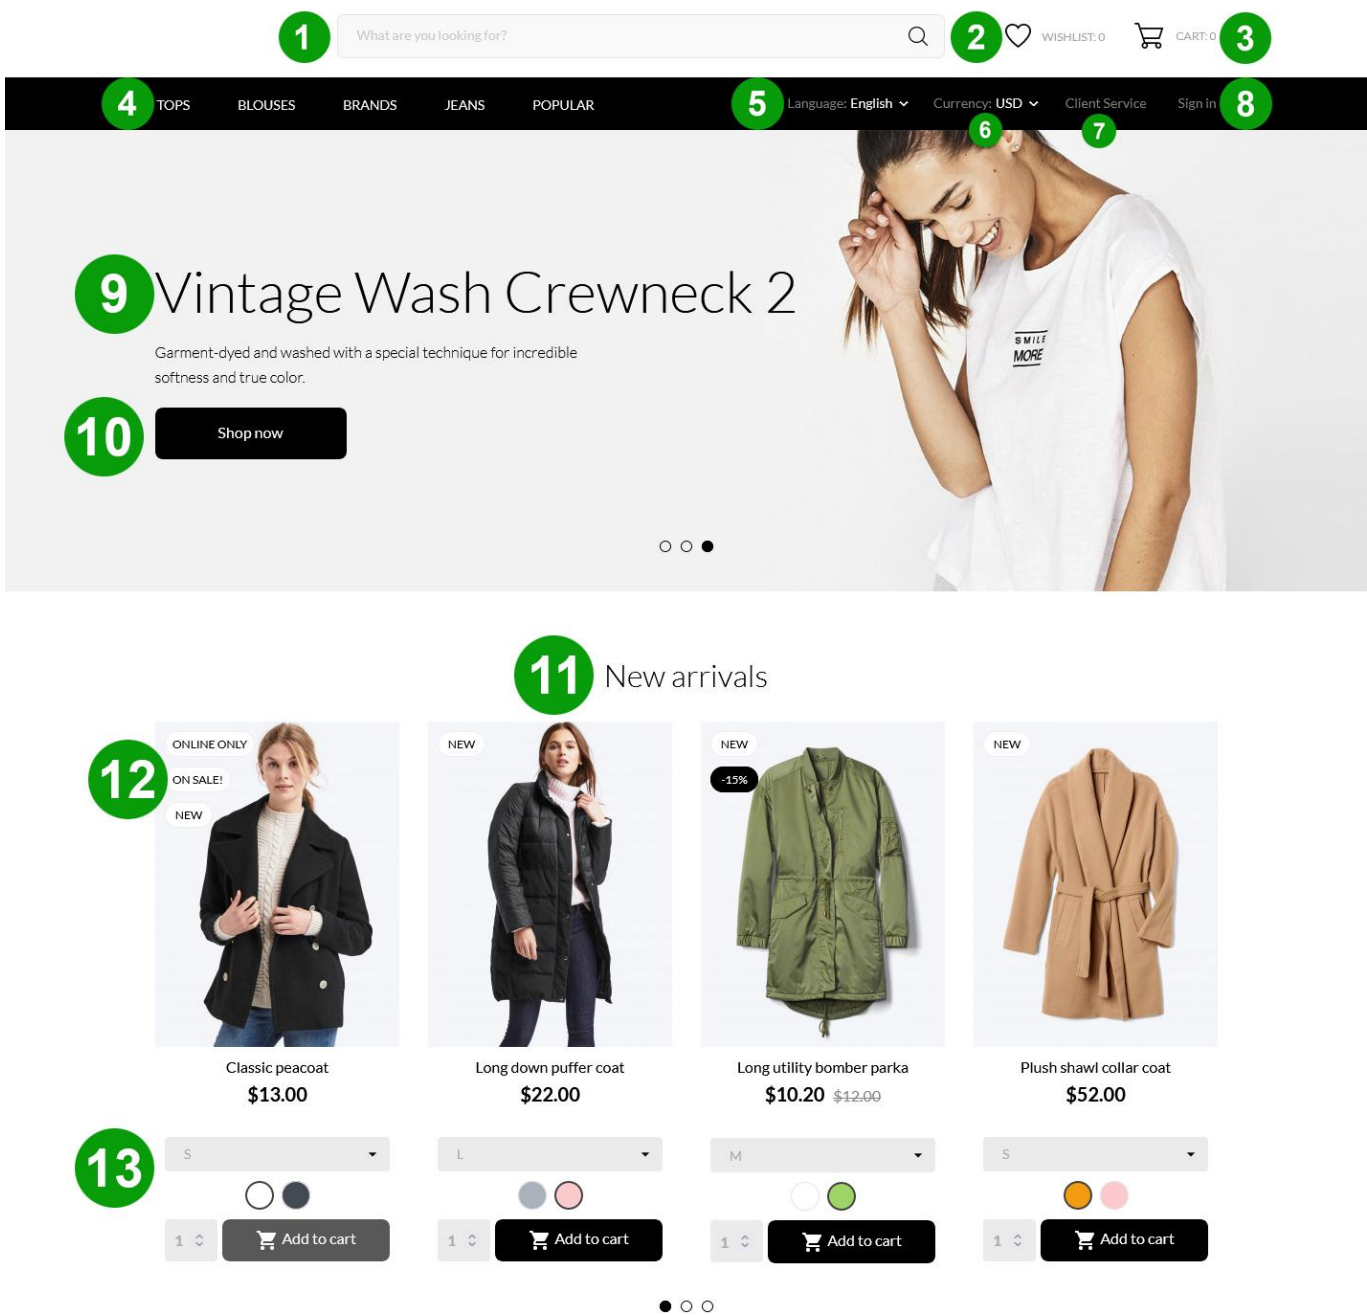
1 What are you looking for? 2 WISHLIST: 0 CART: 0 3

4 TOPS BLOUSES BRANDS JEANS POPULAR 5 Language: English Currency: USD Client Service Sign in 8

6 7

SMILE MORE

9 Vintage Wash Crewneck 2

Garment-dyed and washed with a special technique for incredible softness and true color.

10 Shop now

11 New arrivals

12 ONLINE ONLY
ON SALE!
NEW

Classic peacoat
$13.00

NEW
Long down puffer coat
$22.00

NEW
-15%
Long utility bomber parka
$10.20 $12.00

NEW
Plush shawl collar coat
$52.00

13 S
1 Add to cart

L
1 Add to cart

M
1 Add to cart

S
1 Add to cart